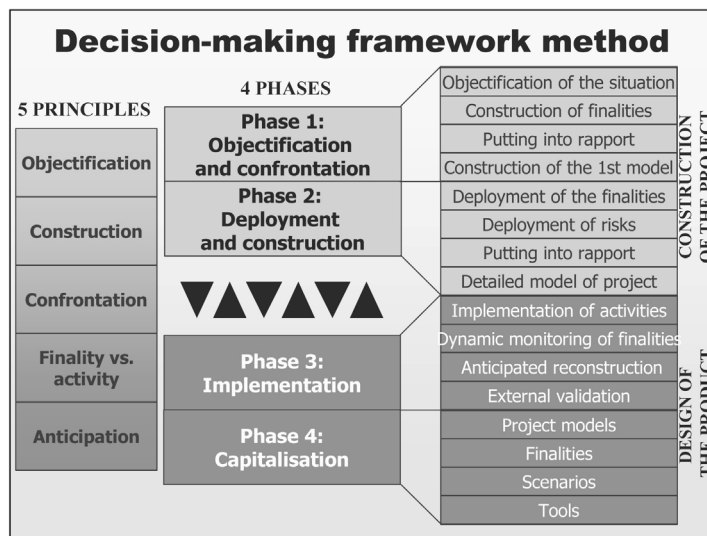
Decision-making framework method

5 PRINCIPLES

Objectification

Construction

Confrontation

Finality vs. activity

Anticipation

4 PHASES

Phase 1: Objectification and confrontation

Phase 2: Deployment and construction

Phase 3: Implementation

Phase 4: Capitalisation

Objectification of the situation

Construction of finalities

Putting into rapport

Construction of the 1st model

Deployment of the finalities

Deployment of risks

Putting into rapport

Detailed model of project

Implementation of activities

Dynamic monitoring of finalities

Anticipated reconstruction

External validation

Project models

Finalities

Scenarios

Tools

CONSTRUCTION OF THE PROJECT

DESIGN OF THE PRODUCT